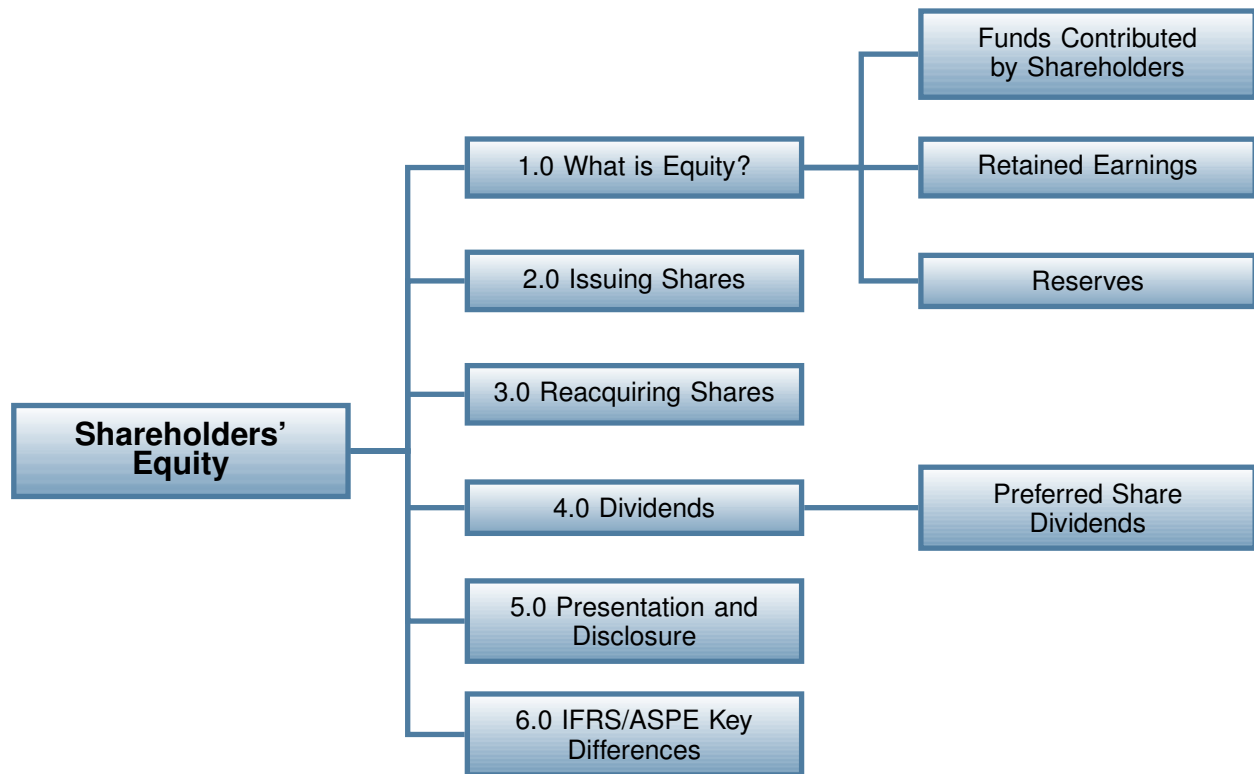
Shareholders' Equity

1.0 What is Equity?

Funds Contributed by Shareholders

Retained Earnings

Reserves

2.0 Issuing Shares

3.0 Reacquiring Shares

4.0 Dividends

Preferred Share Dividends

5.0 Presentation and Disclosure

6.0 IFRS/ASPE Key Differences